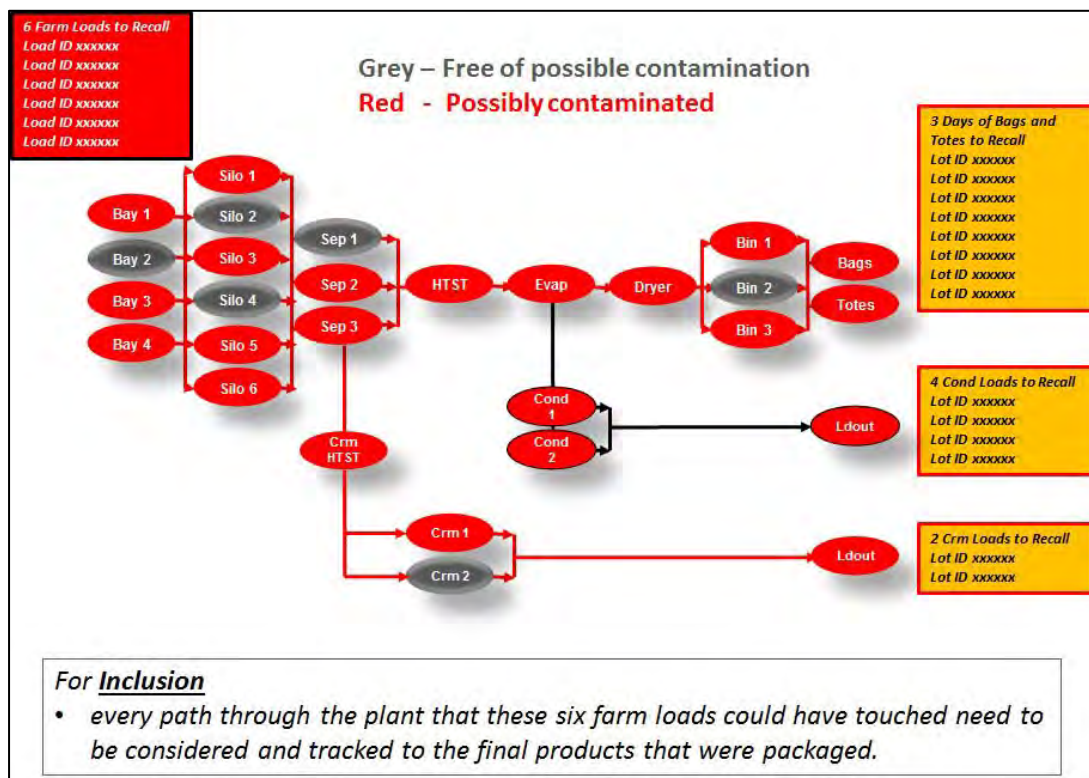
6 Farm Loads to Recall
Load ID xxxxxx
Load ID xxxxxx
Load ID xxxxxx
Load ID xxxxxx
Load ID xxxxxx
Load ID xxxxxx

Grey – Free of possible contamination
Red - Possibly contaminated

3 Days of Bags and Totes to Recall
Lot ID xxxxxx
Lot ID xxxxxx
Lot ID xxxxxx
Lot ID xxxxxx
Lot ID xxxxxx
Lot ID xxxxxx
Lot ID xxxxxx
Lot ID xxxxxx

Bay 1
Bay 2
Bay 3
Bay 4

Silo 1
Silo 2
Silo 3
Silo 4
Silo 5
Silo 6

Sep 1
Sep 2
Sep 3

HTST
Evap
Dryer

Bin 1
Bin 2
Bin 3

Bags
Totes

Cond 1
Cond 2

Ldout

4 Cond Loads to Recall
Lot ID xxxxxx
Lot ID xxxxxx
Lot ID xxxxxx
Lot ID xxxxxx

Crm HTST

Crm 1
Crm 2

Ldout

2 Crm Loads to Recall
Lot ID xxxxxx
Lot ID xxxxxx

For Inclusion
• every path through the plant that these six farm loads could have touched need to be considered and tracked to the final products that were packaged.